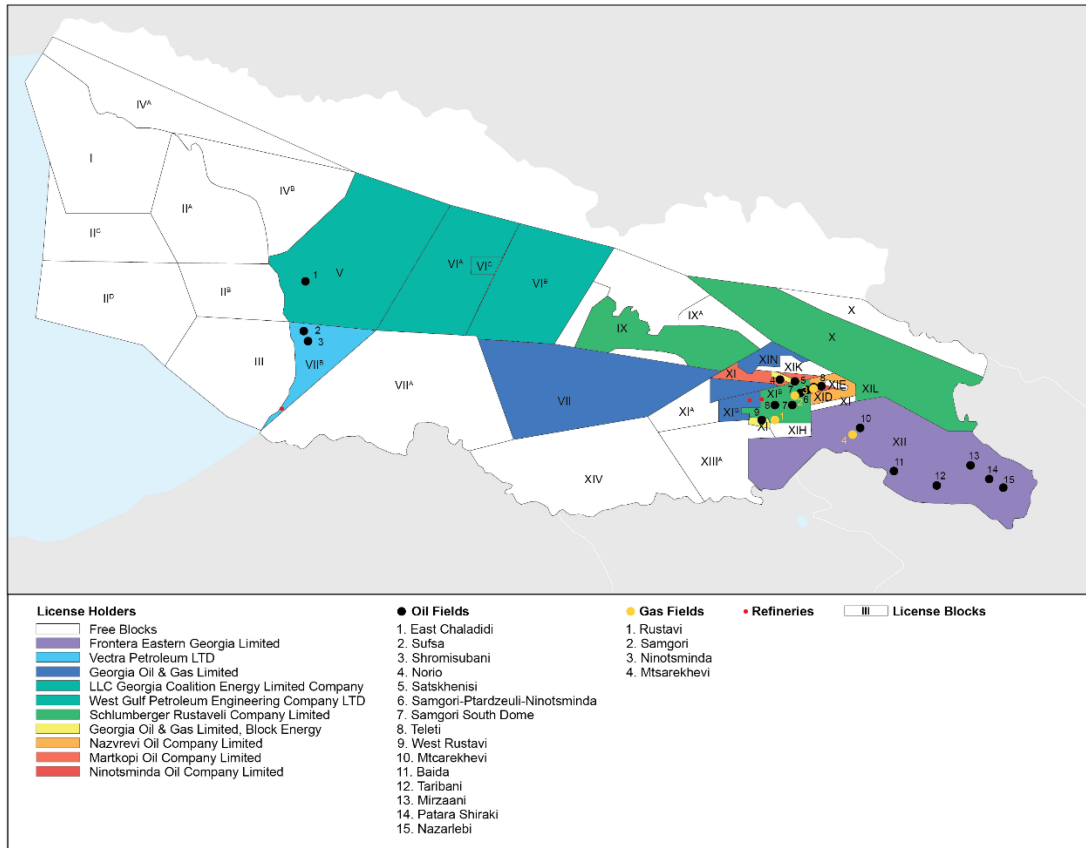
IV$^A$
I
II$^A$
IV$^B$
II$^C$
II$^D$
II$^B$
V
1
VI$^A$
VI$^C$
VI$^B$
2
3
VII$^B$
III
VII$^A$
VII
IX
IX$^A$
X
X
XIN
XIK
XI
XI$^B$
XIE
XIL
XID
XI
XI$^A$
XI$^G$
XI
XIH
XII
XIII$^A$
XIV
10
4
11
12
13
14
15

License Holders
Free Blocks
Frontera Eastern Georgia Limited
Vectra Petroleum LTD
Georgia Oil & Gas Limited
LLC Georgia Coalition Energy Limited Company
West Gulf Petroleum Engineering Company LTD
Schlumberger Rustaveli Company Limited
Georgia Oil & Gas Limited, Block Energy
Nazvrevi Oil Company Limited
Martkopi Oil Company Limited
Ninotsminda Oil Company Limited

Oil Fields
1. East Chaladidi
2. Sufsa
3. Shromisubani
4. Norio
5. Satskhenisi
6. Samgori-Ptardzeuli-Ninotsminda
7. Samgori South Dome
8. Teleti
9. West Rustavi
10. Mtcarekhevi
11. Baida
12. Taribani
13. Mirzaani
14. Patara Shiraki
15. Nazarlebi

Gas Fields
1. Rustavi
2. Samgori
3. Ninotsminda
4. Mtsarekhevi

Refineries

III License Blocks